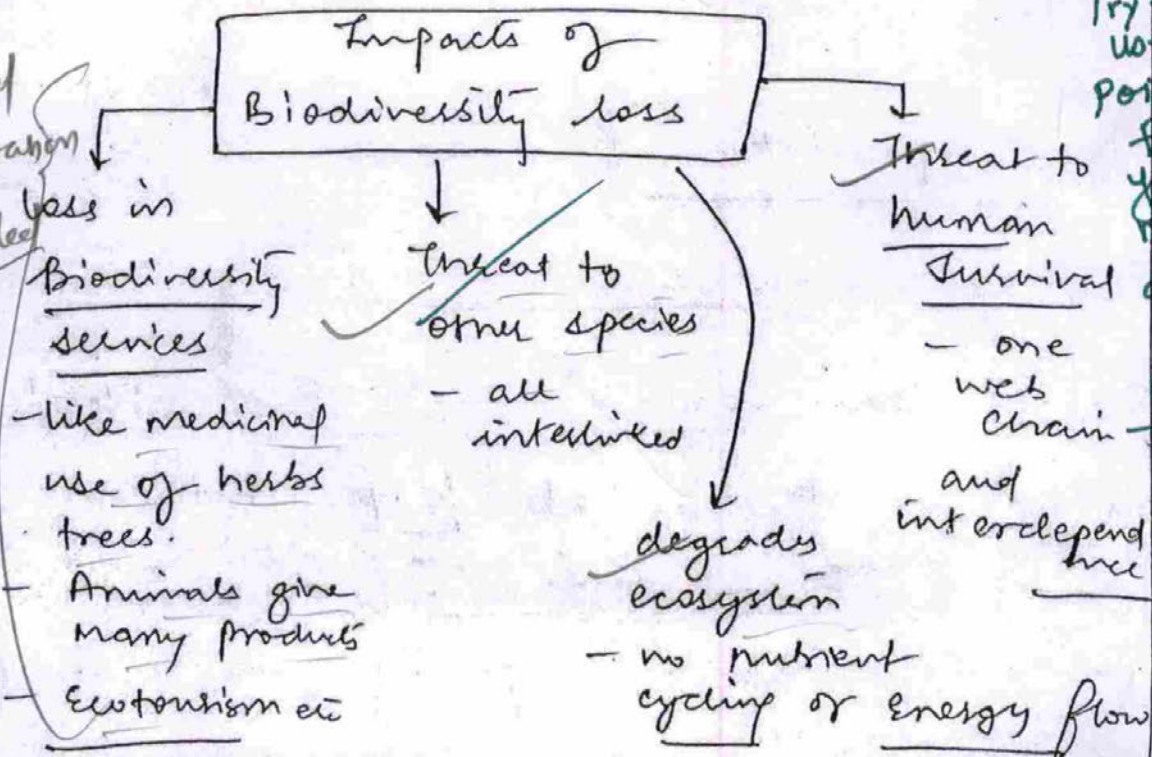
Impacts of Biodiversity loss

loss in Biodiversity services
- like medicinal use of herbs trees.
- Animals give many products
- Ecotourism etc

Threat to other species
- all interlinked

degrades ecosystem
- no nutrient cycling or Energy flow

Threat to human Survival
- one web chain and interdependence

Try
wo
poi
f
y
f